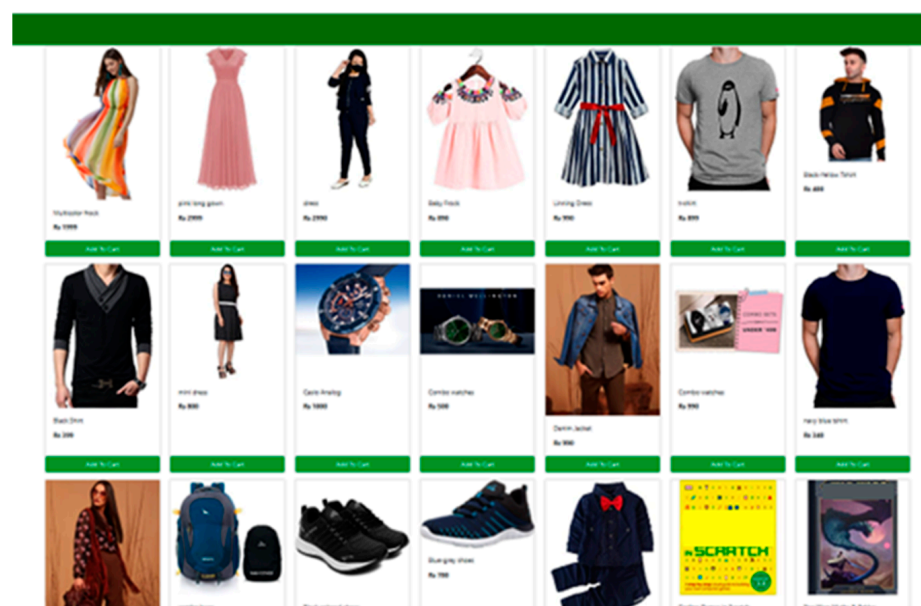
Multicolor frock
Rs 1999
Add To Cart

pink long gown
Rs 2999
Add To Cart

dress
Rs 2990
Add To Cart

Baby Frock
Rs 890
Add To Cart

Linning Dress
Rs 990
Add To Cart

tshirt
Rs 899
Add To Cart

Black-Yellow Tshirt
Rs 499
Add To Cart

Black Shirt
Rs 299
Add To Cart

mini dress
Rs 800
Add To Cart

Casio Analog
Rs 1800
Add To Cart

DANIEL WELLINGTON
Combo watches
Rs 500
Add To Cart

Denim Jacket
Rs 990
Add To Cart

COMBO WITH UNDER ₹499
Combo watches
Rs 990
Add To Cart

navy blue shirt
Rs 249
Add To Cart

Blue grey shoes
Rs 799

SCRATCH